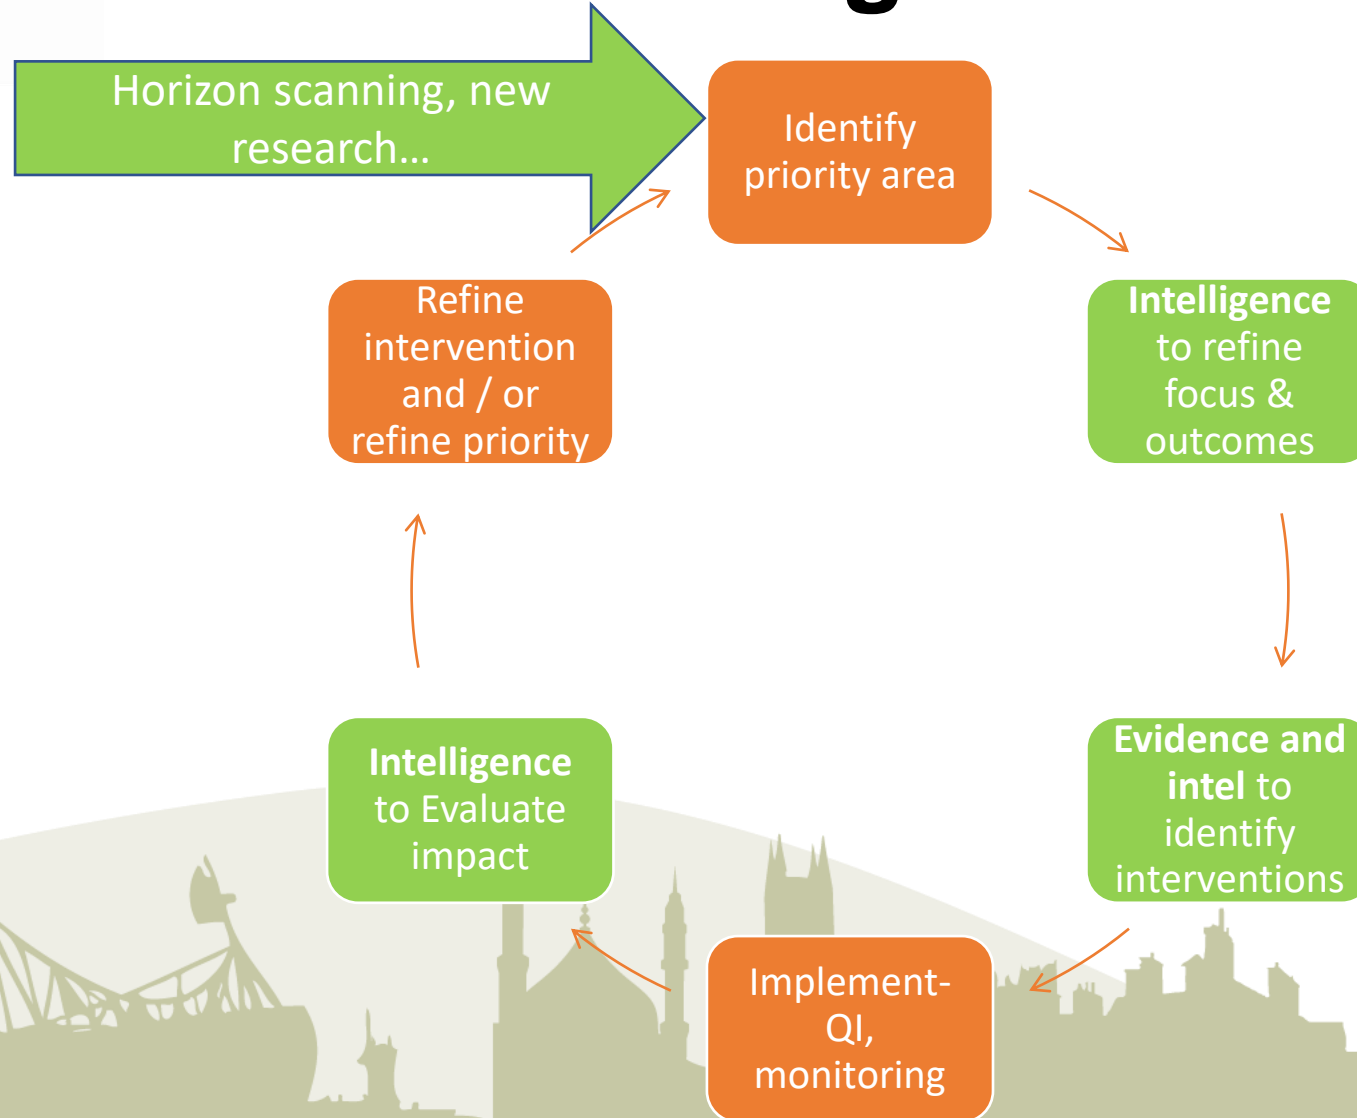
Horizon scanning, new research…

Identify priority area

**Intelligence** to refine focus & outcomes

**Evidence and intel** to identify interventions

Implement- QI, monitoring

**Intelligence** to Evaluate impact

Refine intervention and / or refine priority